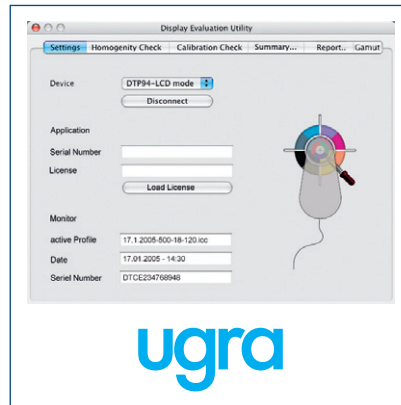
Display Evaluation Utility

Settings | Homogenity Check | Calibration Check | Summary... | Report.. | Gamut

Device DTP94-LCD mode

Disconnect

Application

Serial Number

License

Load License

Monitor

active Profile 17.1.2005-500-18-120.icc

Date 17.01.2005 - 14:30

Seriel Number DTCE234768948

ugra